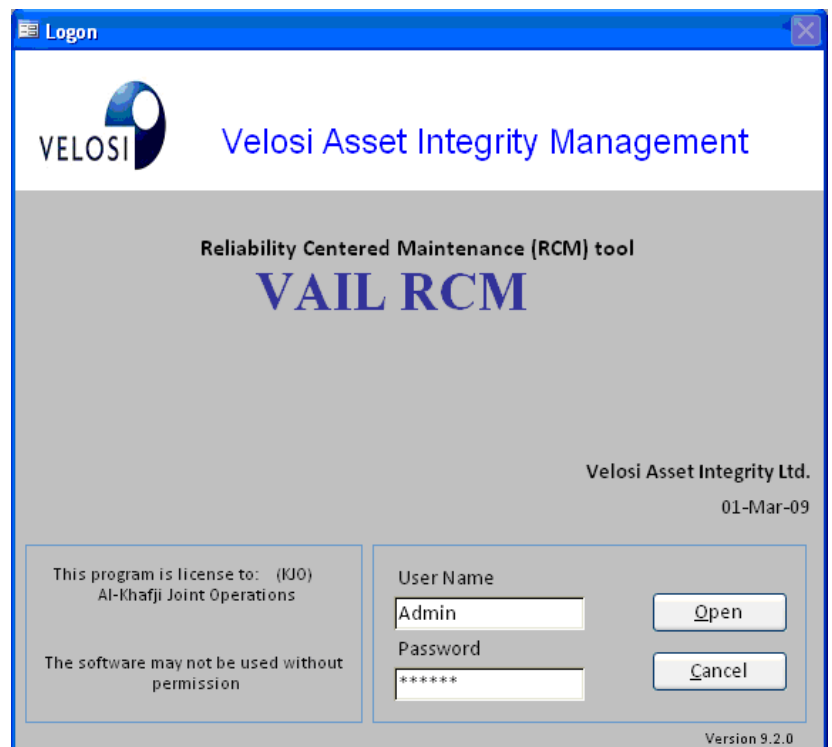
Logon

VELOSI

Velosi Asset Integrity Management

Reliability Centered Maintenance (RCM) tool

VAIL RCM

Velosi Asset Integrity Ltd.

01-Mar-09

This program is license to: (KJO)
Al-Khafji Joint Operations

The software may not be used without permission

User Name

Admin

Password

******

Open

Cancel

Version 9.2.0